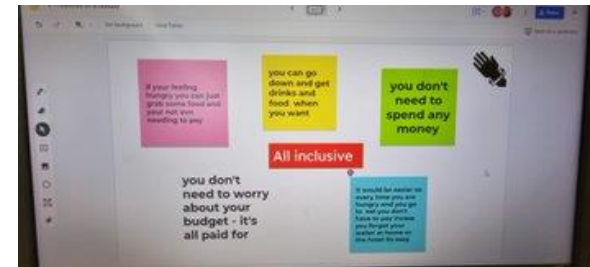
Set background   Clear frame

If your feeling hungry you can just grab some food and your not even needing to pay

you can go down and get drinks and food when you want

you don't need to spend any money

All inclusive

you don't need to worry about your budget - it's all paid for

it would be easier as every time you are hungry and you go to eat you don't have to pay incase you forgot your wallet at home or the hotel its easy